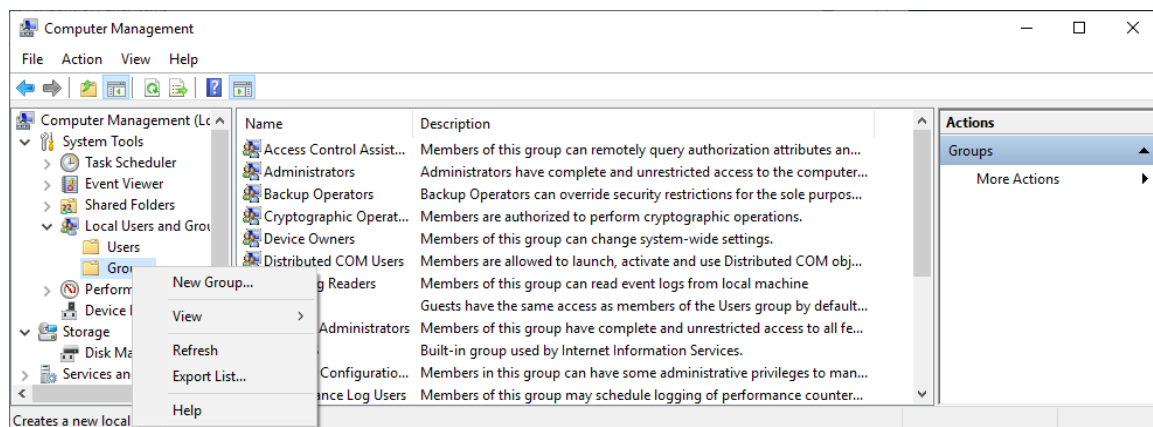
Computer Management

File Action View Help

Computer Management (Lo
System Tools
Task Scheduler
Event Viewer
Shared Folders
Local Users and Grou
Users
Grou
Perform
Device
Storage
Disk Ma
Services an

New Group...
View
Refresh
Export List...
Help

| Name | Description |
|---|---|
| Access Control Assist... | Members of this group can remotely query authorization attributes an... |
| Administrators | Administrators have complete and unrestricted access to the computer... |
| Backup Operators | Backup Operators can override security restrictions for the sole purpos... |
| Cryptographic Operat... | Members are authorized to perform cryptographic operations. |
| Device Owners | Members of this group can change system-wide settings. |
| Distributed COM Users | Members are allowed to launch, activate and use Distributed COM obj... |
| g Readers | Members of this group can read event logs from local machine |
| | Guests have the same access as members of the Users group by default... |
| Administrators | Members of this group have complete and unrestricted access to all fe... |
| | Built-in group used by Internet Information Services. |
| Configuratio... | Members in this group can have some administrative privileges to man... |
| ance Log Users | Members of this group may schedule logging of performance counter... |

Actions
Groups
More Actions

Creates a new local